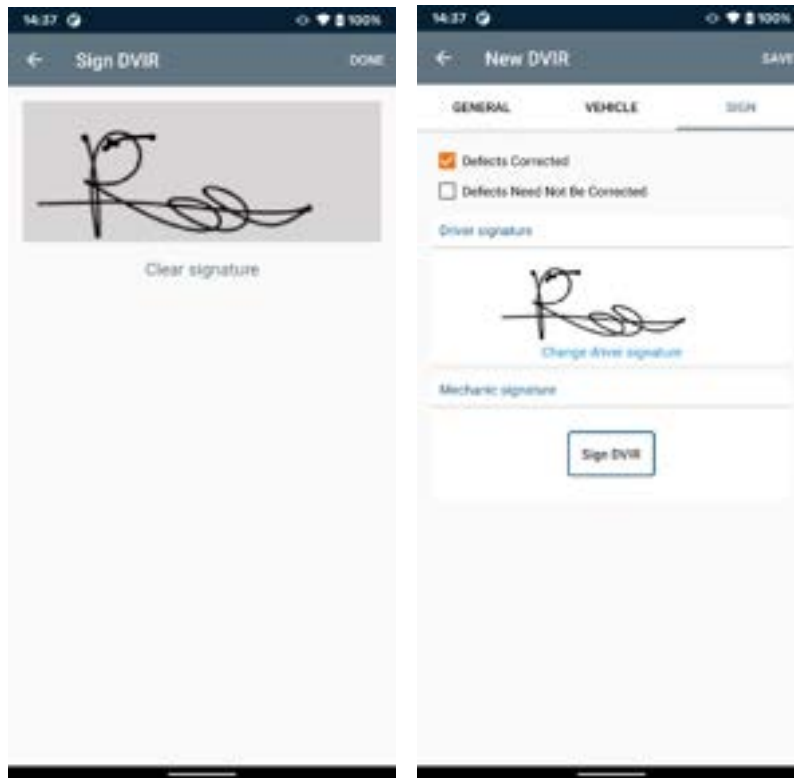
14:37 100%

Sign DVIR DONE

Clear signature

14:37 100%

New DVIR SAVE

GENERAL VEHICLE SIGN

Defects Corrected

Defects Need Not Be Corrected

Driver signature

Change driver signature

Mechanic signature

Sign DVIR